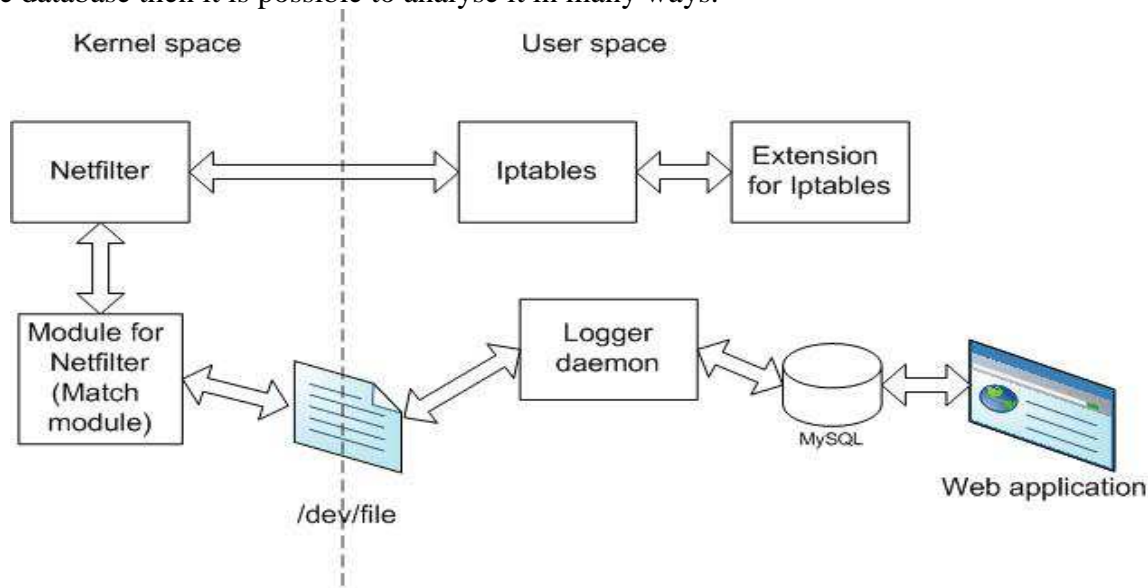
e database then it is possible to analyse it in many ways.

Kernel space

User space

Netfilter

Iptables

Extension for Iptables

Module for Netfilter (Match module)

Logger daemon

MySQL

Web application

/dev/file